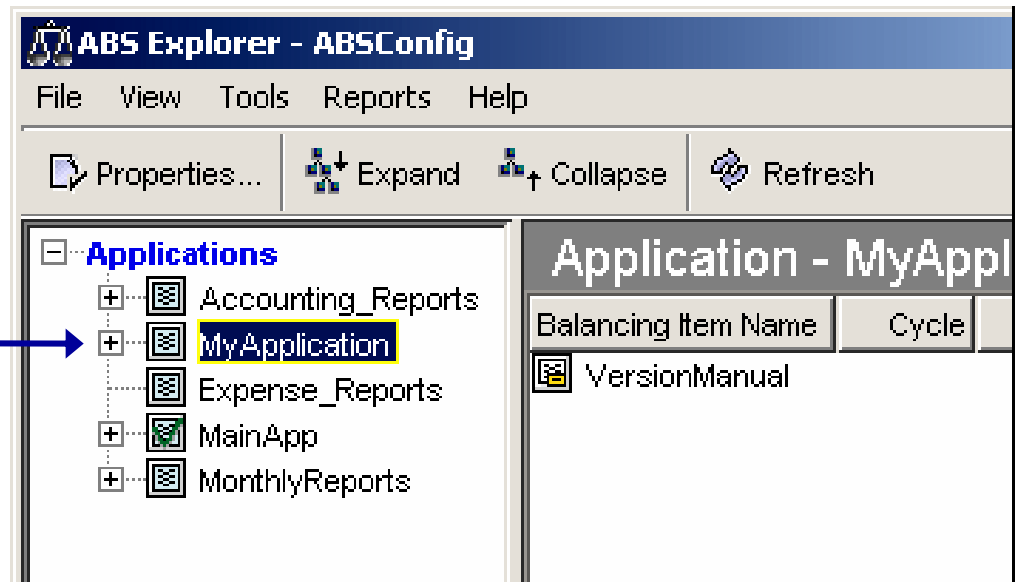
ABS Explorer - ABSConfig

File View Tools Reports Help

Properties... Expand Collapse Refresh

Applications
Accounting_Reports
MyApplication
Expense_Reports
MainApp
MonthlyReports

Application - MyAppl

| Balancing Item Name | Cycle |
|---|---|
| VersionManual | |